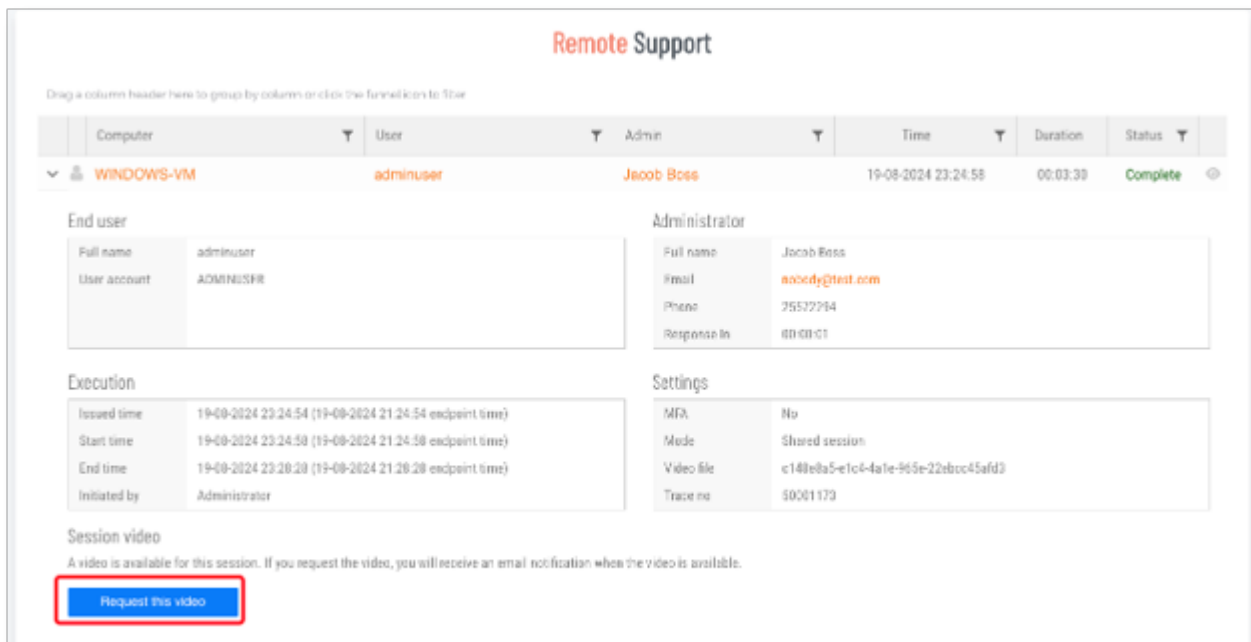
Remote Support

Drag a column header here to group by column or click the funnel icon to filter

| Computer | User | Admin | Time | Duration | Status |
|---|---|---|---|---|---|
| WINDOWS-VM | adminuser | Jacob Boss | 19-08-2024 23:24:58 | 00:03:30 | Complete |

End user

| | |
|---|---|
| Full name | adminuser |
| User account | ADMINUSER |

Administrator

| | |
|---|---|
| Full name | Jacob Boss |
| Email | nobody@test.com |
| Phone | 25522294 |
| Response In | 00:00:01 |

Execution

| | |
|---|---|
| Issued time | 19-08-2024 23:24:54 (19-08-2024 21:24:54 endpoint time) |
| Start time | 19-08-2024 23:24:58 (19-08-2024 21:24:58 endpoint time) |
| End time | 19-08-2024 23:28:28 (19-08-2024 21:28:28 endpoint time) |
| Initiated by | Administrator |

Settings

| | |
|---|---|
| MFA | No |
| Mode | Shared session |
| Video file | c148e8a5-e1c4-4a1e-965e-22ebcc45afd3 |
| Trace no | 50001173 |

Session video

A video is available for this session. If you request the video, you will receive an email notification when the video is available.

Request this video